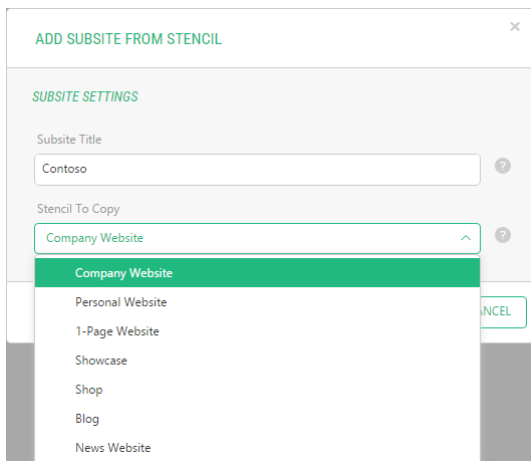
ADD SUBSITE FROM STENCIL

×

SUBSITE SETTINGS

Subsite Title

Contoso

?

Stencil To Copy

Company Website

?

Company Website

Personal Website

1-Page Website

Showcase

Shop

Blog

News Website

NCEL